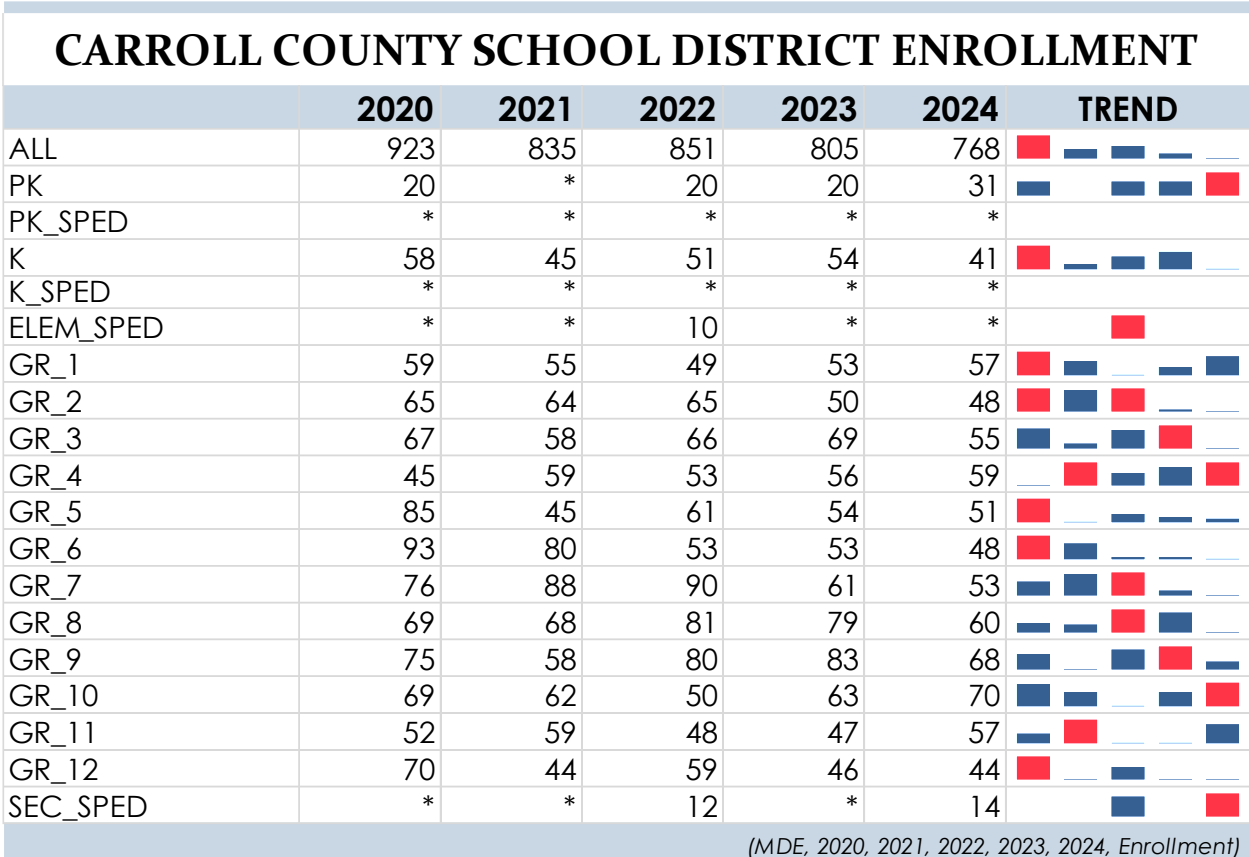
CARROLL COUNTY SCHOOL DISTRICT ENROLLMENT

| | 2020 | 2021 | 2022 | 2023 | 2024 | TREND |
|---|---|---|---|---|---|---|
| ALL | 923 | 835 | 851 | 805 | 768 | |
| PK | 20 | * | 20 | 20 | 31 | |
| PK_SPED | * | * | * | * | * | |
| K | 58 | 45 | 51 | 54 | 41 | |
| K_SPED | * | * | * | * | * | |
| ELEM_SPED | * | * | 10 | * | * | |
| GR_1 | 59 | 55 | 49 | 53 | 57 | |
| GR_2 | 65 | 64 | 65 | 50 | 48 | |
| GR_3 | 67 | 58 | 66 | 69 | 55 | |
| GR_4 | 45 | 59 | 53 | 56 | 59 | |
| GR_5 | 85 | 45 | 61 | 54 | 51 | |
| GR_6 | 93 | 80 | 53 | 53 | 48 | |
| GR_7 | 76 | 88 | 90 | 61 | 53 | |
| GR_8 | 69 | 68 | 81 | 79 | 60 | |
| GR_9 | 75 | 58 | 80 | 83 | 68 | |
| GR_10 | 69 | 62 | 50 | 63 | 70 | |
| GR_11 | 52 | 59 | 48 | 47 | 57 | |
| GR_12 | 70 | 44 | 59 | 46 | 44 | |
| SEC_SPED | * | * | 12 | * | 14 | |

(MDE, 2020, 2021, 2022, 2023, 2024, Enrollment)